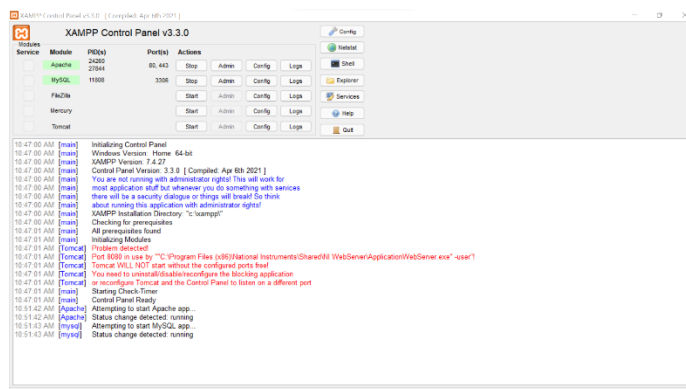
XAMPP Control Panel v3.3.0 [ Compiled: Apr 6th 2021 ]

XAMPP Control Panel v3.3.0

Modules
Service Module PID(s) Port(s) Actions

| Service | Module | PID(s) | Port(s) | Actions | | | |
|---|---|---|---|---|---|---|---|
| | Apache | 24260 27844 | 80, 443 | Stop | Admin | Config | Logs |
| | MySQL | 11608 | 3306 | Stop | Admin | Config | Logs |
| | FileZilla | | | Start | Admin | Config | Logs |
| | Mercury | | | Start | Admin | Config | Logs |
| | Tomcat | | | Start | Admin | Config | Logs |

Config
Netstat
Shell
Explorer
Services
Help
Quit

10:47:00 AM [main] Initializing Control Panel
10:47:00 AM [main] Windows Version: Home 64-bit
10:47:00 AM [main] XAMPP Version: 7.4.27
10:47:00 AM [main] Control Panel Version: 3.3.0 [ Compiled: Apr 6th 2021 ]
10:47:00 AM [main] You are not running with administrator rights! This will work for
10:47:00 AM [main] most application stuff but whenever you do something with services
10:47:00 AM [main] there will be a security dialogue or things will break! So think
10:47:00 AM [main] about running this application with administrator rights!
10:47:00 AM [main] XAMPP Installation Directory: "c:\xampp\"
10:47:00 AM [main] Checking for prerequisites
10:47:01 AM [main] All prerequisites found
10:47:01 AM [main] Initializing Modules
10:47:01 AM [Tomcat] Problem detected!
10:47:01 AM [Tomcat] Port 8080 in use by ""C:\Program Files (x86)\National Instruments\Shared\NI WebServer\ApplicationWebServer.exe" -user"!
10:47:01 AM [Tomcat] Tomcat WILL NOT start without the configured ports free!
10:47:01 AM [Tomcat] You need to uninstall/disable/reconfigure the blocking application
10:47:01 AM [Tomcat] or reconfigure Tomcat and the Control Panel to listen on a different port
10:47:01 AM [main] Starting Check-Timer
10:47:01 AM [main] Control Panel Ready
10:51:42 AM [Apache] Attempting to start Apache app...
10:51:42 AM [Apache] Status change detected: running
10:51:43 AM [mysql] Attempting to start MySQL app...
10:51:43 AM [mysql] Status change detected: running